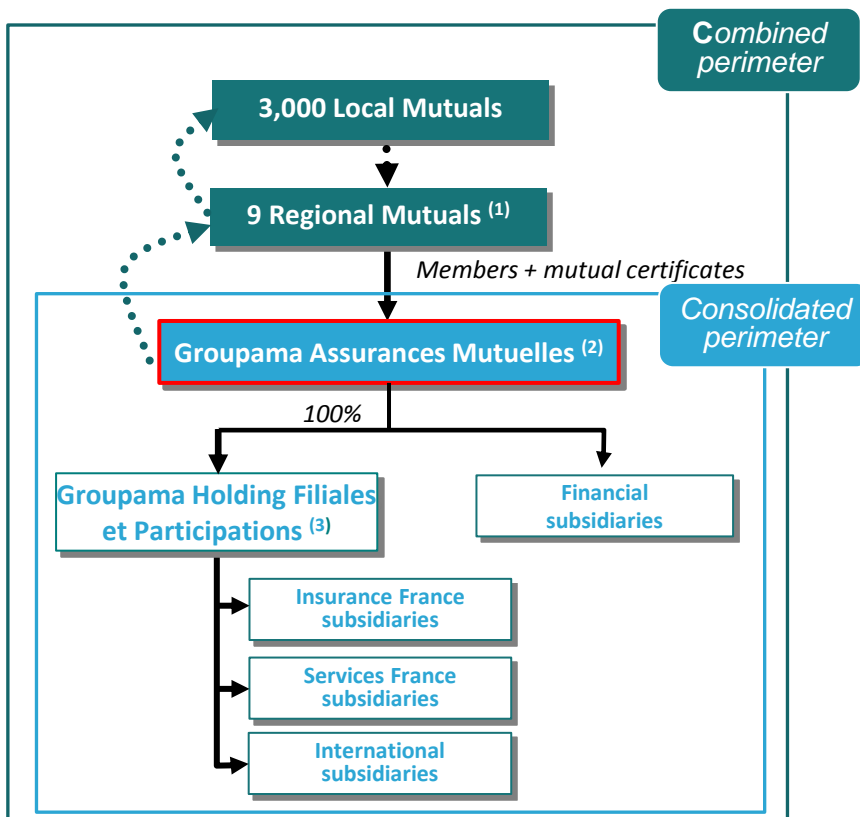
Combined perimeter

3,000 Local Mutuals

9 Regional Mutuals $^{(1)}$

Members + mutual certificates

Consolidated perimeter

Groupama Assurances Mutuelles $^{(2)}$

100%

Groupama Holding Filiales et Participations $^{(3)}$

Financial subsidiaries

Insurance France subsidiaries

Services France subsidiaries

International subsidiaries